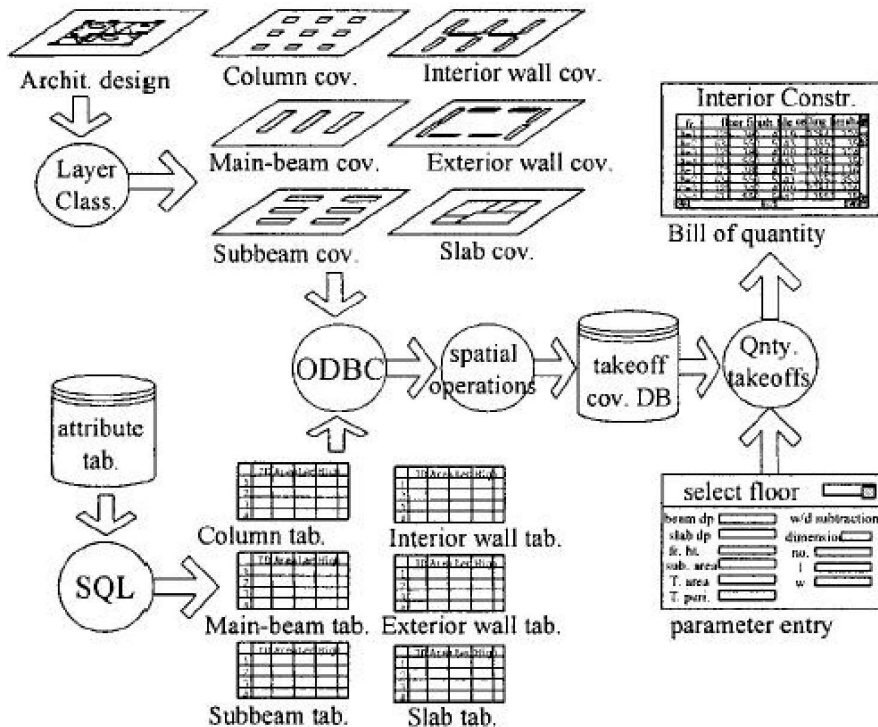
Archit. design

Column cov.

Interior wall cov.

Layer Class.

Main-beam cov.

Exterior wall cov.

Subbeam cov.

Slab cov.

Interior Constr.

Bill of quantity

ODBC

spatial operations

takeoff cov. DB

Qnty. takeoffs

attribute tab.

SQL

Column tab.

Interior wall tab.

Main-beam tab.

Exterior wall tab.

Subbeam tab.

Slab tab.

select floor

beam dp

slab dp

fr. ht.

sub. area

T. area

T. peri.

w/d subtraction

dimension

no.

l

w

parameter entry